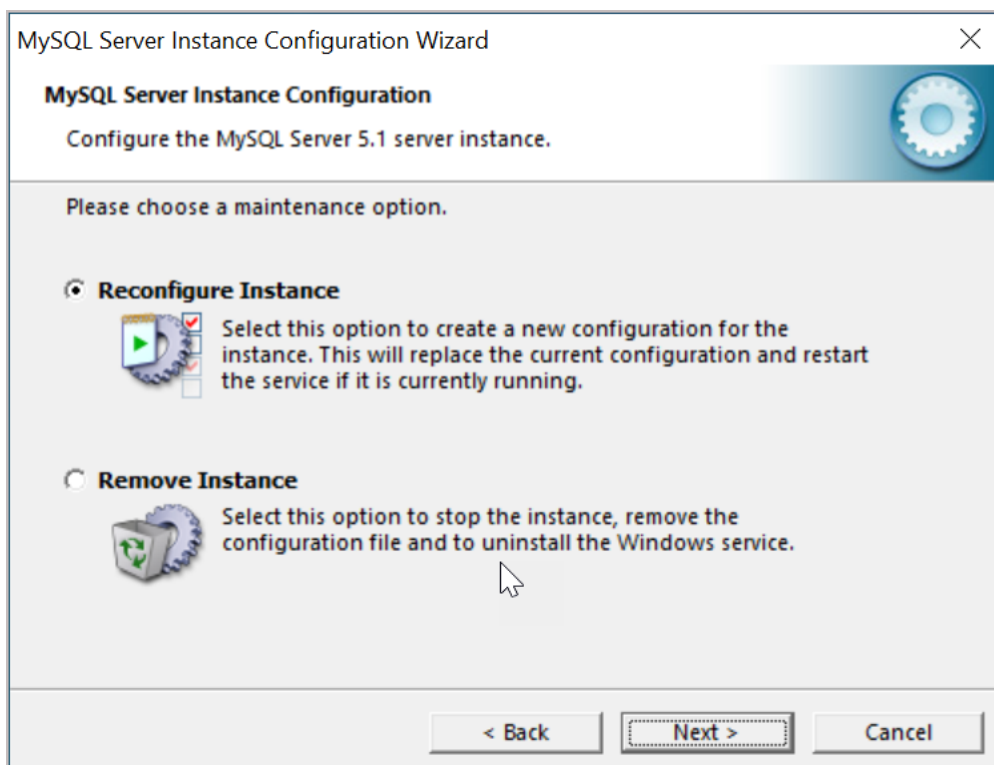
MySQL Server Instance Configuration Wizard

MySQL Server Instance Configuration

Configure the MySQL Server 5.1 server instance.

Please choose a maintenance option.

Reconfigure Instance

Select this option to create a new configuration for the instance. This will replace the current configuration and restart the service if it is currently running.

Remove Instance

Select this option to stop the instance, remove the configuration file and to uninstall the Windows service.

< Back

Next >

Cancel